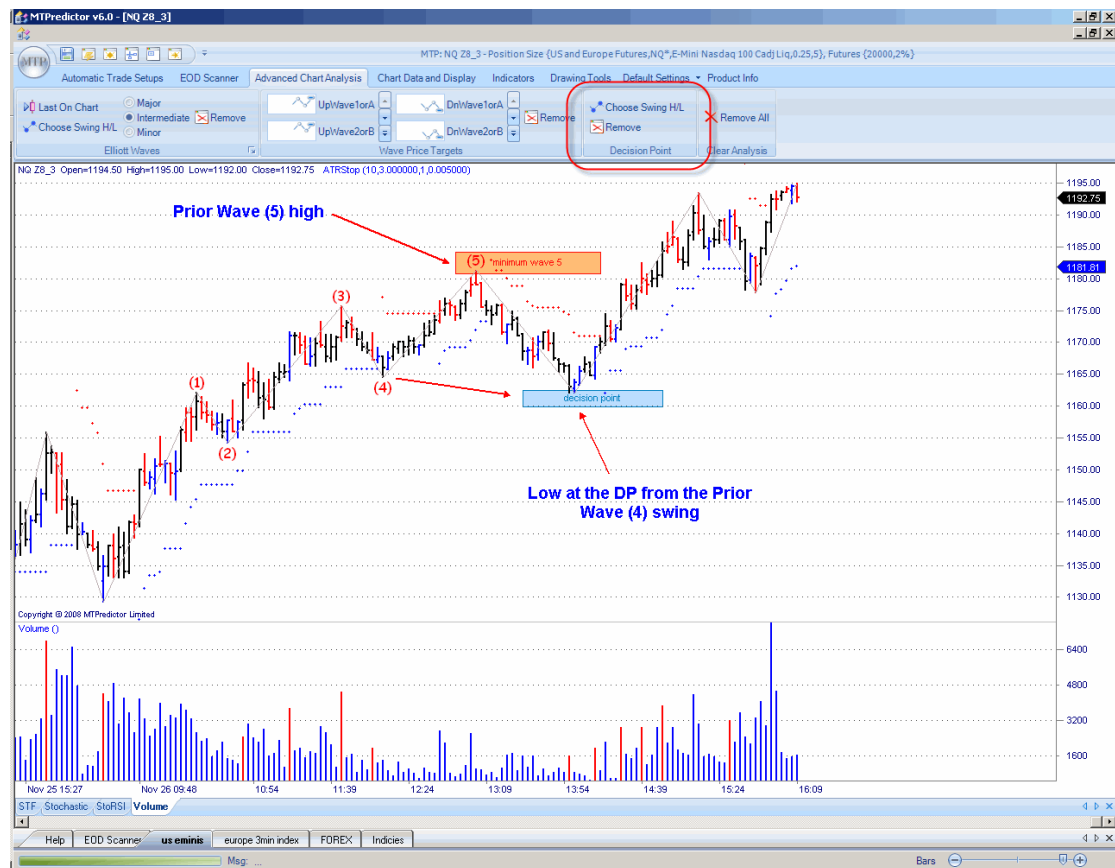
MTPredictor v6.0 - [NQ Z8_3]

MTP: NQ Z8_3 - Position Size {US and Europe Futures,NQ*,E-Mini Nasdaq 100 Cadj Liq,0.25,5}, Futures {20000,2%}

Automatic Trade Setups | EOD Scanner | Advanced Chart Analysis | Chart Data and Display | Indicators | Drawing Tools | Default Settings | Product Info

Last On Chart
Choose Swing H/L
Major
Intermediate
Minor
Remove
Elliott Waves

UpWave1orA
UpWave2orB
DnWave1orA
DnWave2orB
Remove
Wave Price Targets

Choose Swing H/L
Remove
Decision Point

Remove All
Clear Analysis

NQ Z8_3 Open=1194.50 High=1195.00 Low=1192.00 Close=1192.75 ATRStop (10,3.000000,1,0.005000)

Prior Wave (5) high

(5) *minimum wave 5

(3)

(1)

(2)

(4)

decision point

Low at the DP from the Prior Wave (4) swing

1195.00
1192.75
1190.00
1185.00
1181.81
1180.00
1175.00
1170.00
1165.00
1160.00
1155.00
1150.00
1145.00
1140.00
1135.00
1130.00

Copyright @ 2008 MTPredictor Limited

Volume ()

6400
4800
3200
1600

Nov 25 15:27 | Nov 26 09:48 | 10:54 | 11:39 | 12:24 | 13:09 | 13:54 | 14:39 | 15:24 | 16:09

STF | Stochastic | StoRSI | Volume

Help | EOD Scanner | us eminis | europe 3min index | FOREX | Indicies

Msg: ...

Bars